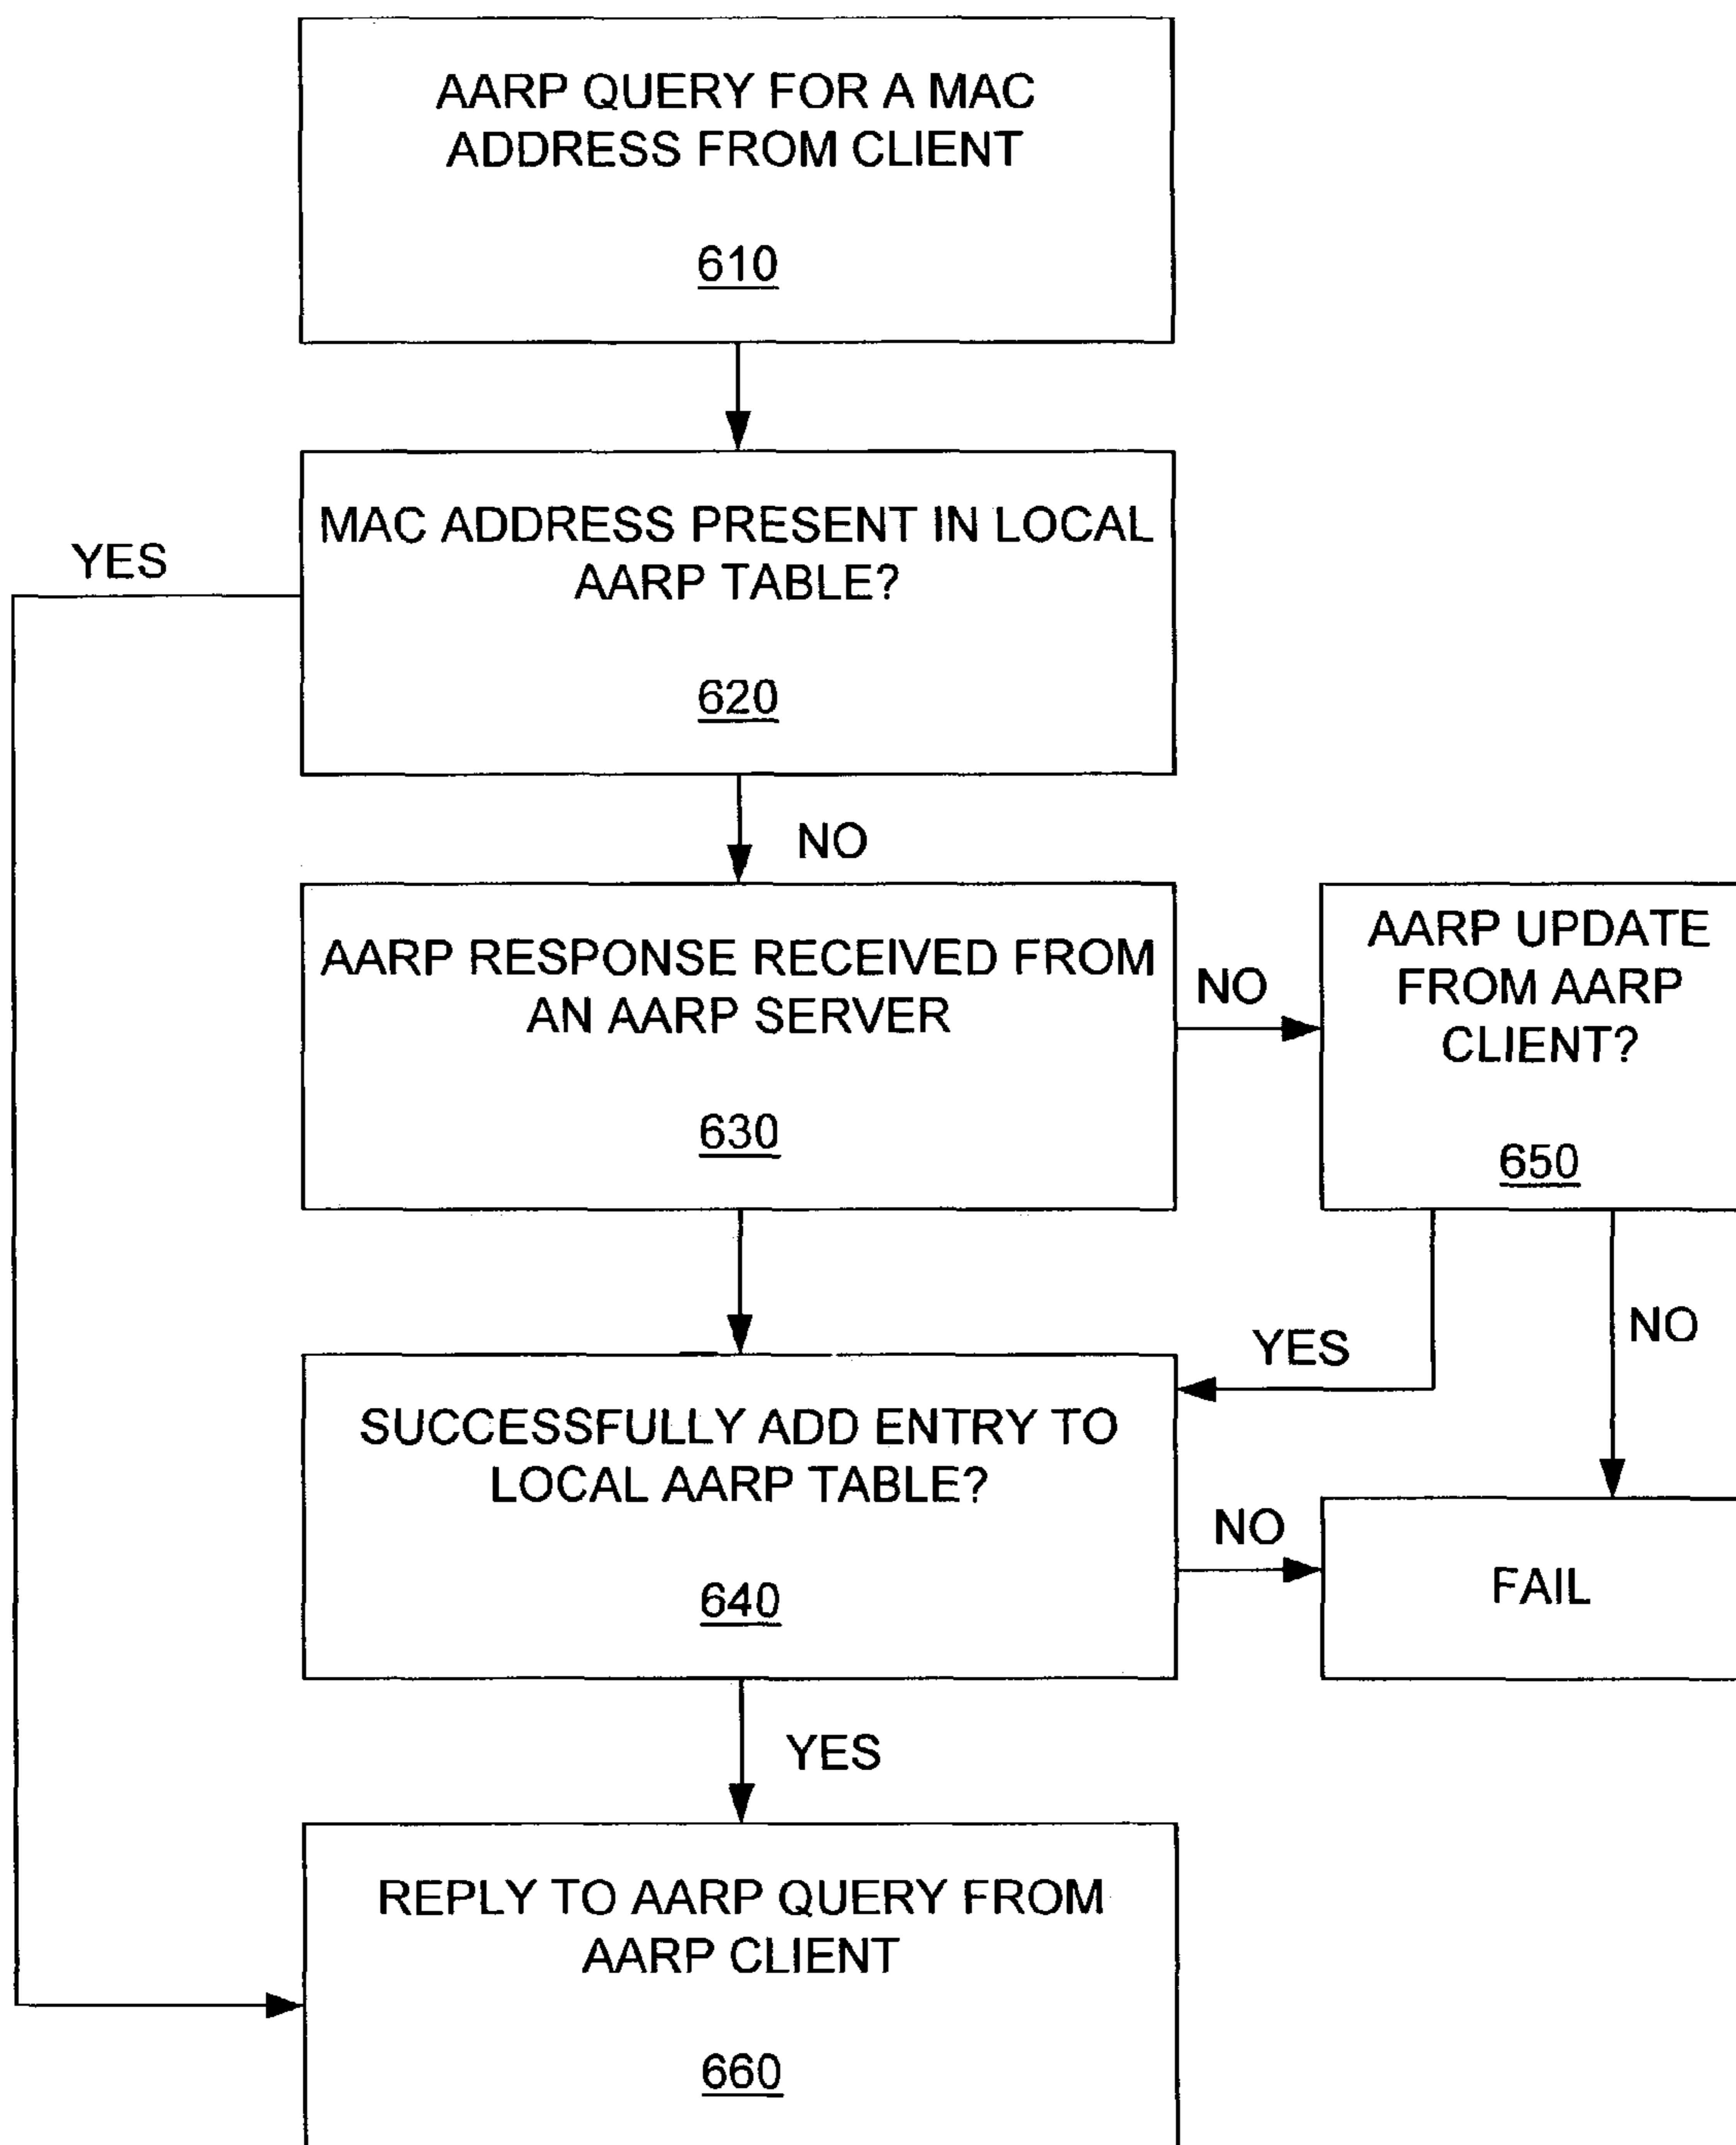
AARP QUERY FOR A MAC ADDRESS FROM CLIENT

610

MAC ADDRESS PRESENT IN LOCAL AARP TABLE?

620

YES

NO

AARP RESPONSE RECEIVED FROM AN AARP SERVER

630

NO

AARP UPDATE FROM AARP CLIENT?

650

YES

NO

SUCCESSFULLY ADD ENTRY TO LOCAL AARP TABLE?

640

NO

FAIL

YES

REPLY TO AARP QUERY FROM AARP CLIENT

660